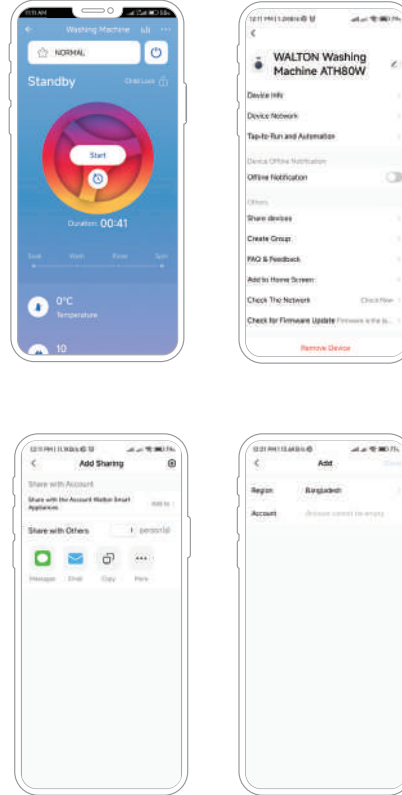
Washing Machine

NORMAL

Standby

Child Lock

Start

Duration: 00:41

Soak Wash Rinse Spin

0°C

Temperature

10

WALTON Washing Machine ATH80W

Device Info

Device Network

Tap-to-Run and Automation

Device Offline Notification

Offline Notification

Others

Share devices

Create Group

FAQ & Feedback

Add to Home Screen

Check The Network

Check Now

Check for Firmware Update

Firmware is the la...

Remove Device

Add Sharing

Share with Account

Share with the Account Walton Smart Appliances

Add to

Share with Others

1 person(s)

Message

Email

Copy

More

Add

Done

Region

Bangladesh

Account

Account cannot be empty